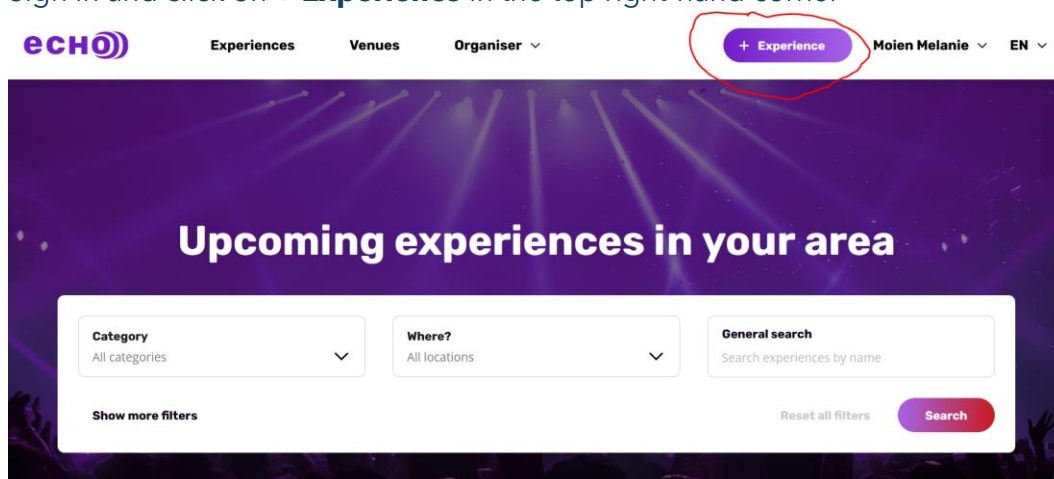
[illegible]

echo))

Experiences Venues Organiser

+ Experience

Moien Melanie EN

Upcoming experiences in your area

Category
All categories

Where?
All locations

General search
Search experiences by name

Show more filters

Reset all filters

Search